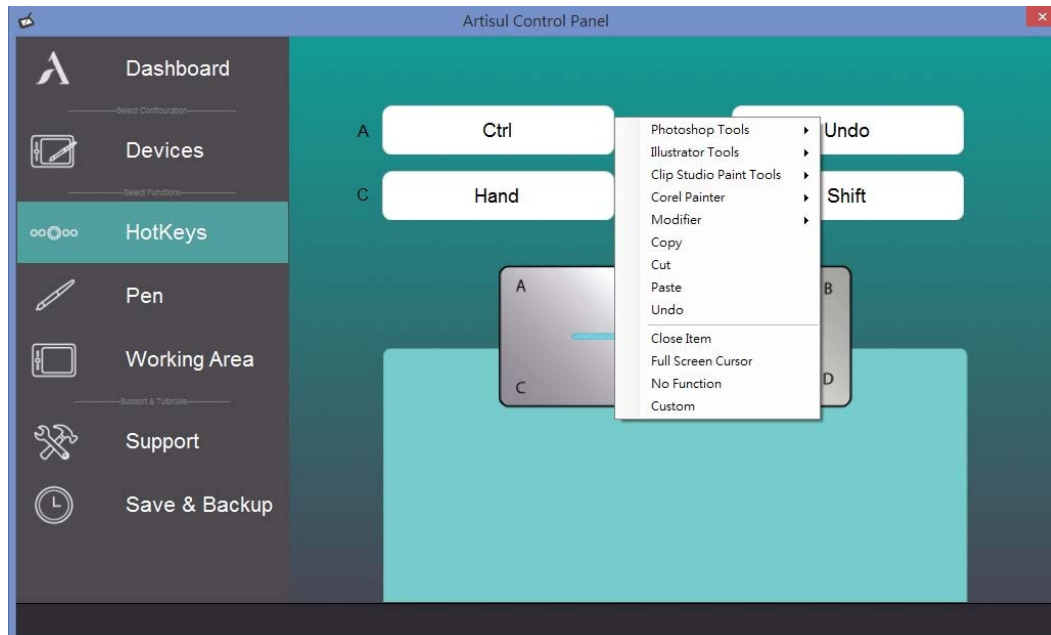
Artisul Control Panel

Dashboard

Select Configuration

Devices

Select Functions

HotKeys

Pen

Working Area

Support & Tutorials

Support

Save & Backup

A Ctrl

Undo

C Hand

Shift

Photoshop Tools
Illustrator Tools
Clip Studio Paint Tools
Corel Painter
Modifier
Copy
Cut
Paste
Undo
Close Item
Full Screen Cursor
No Function
Custom

A
B
C
D